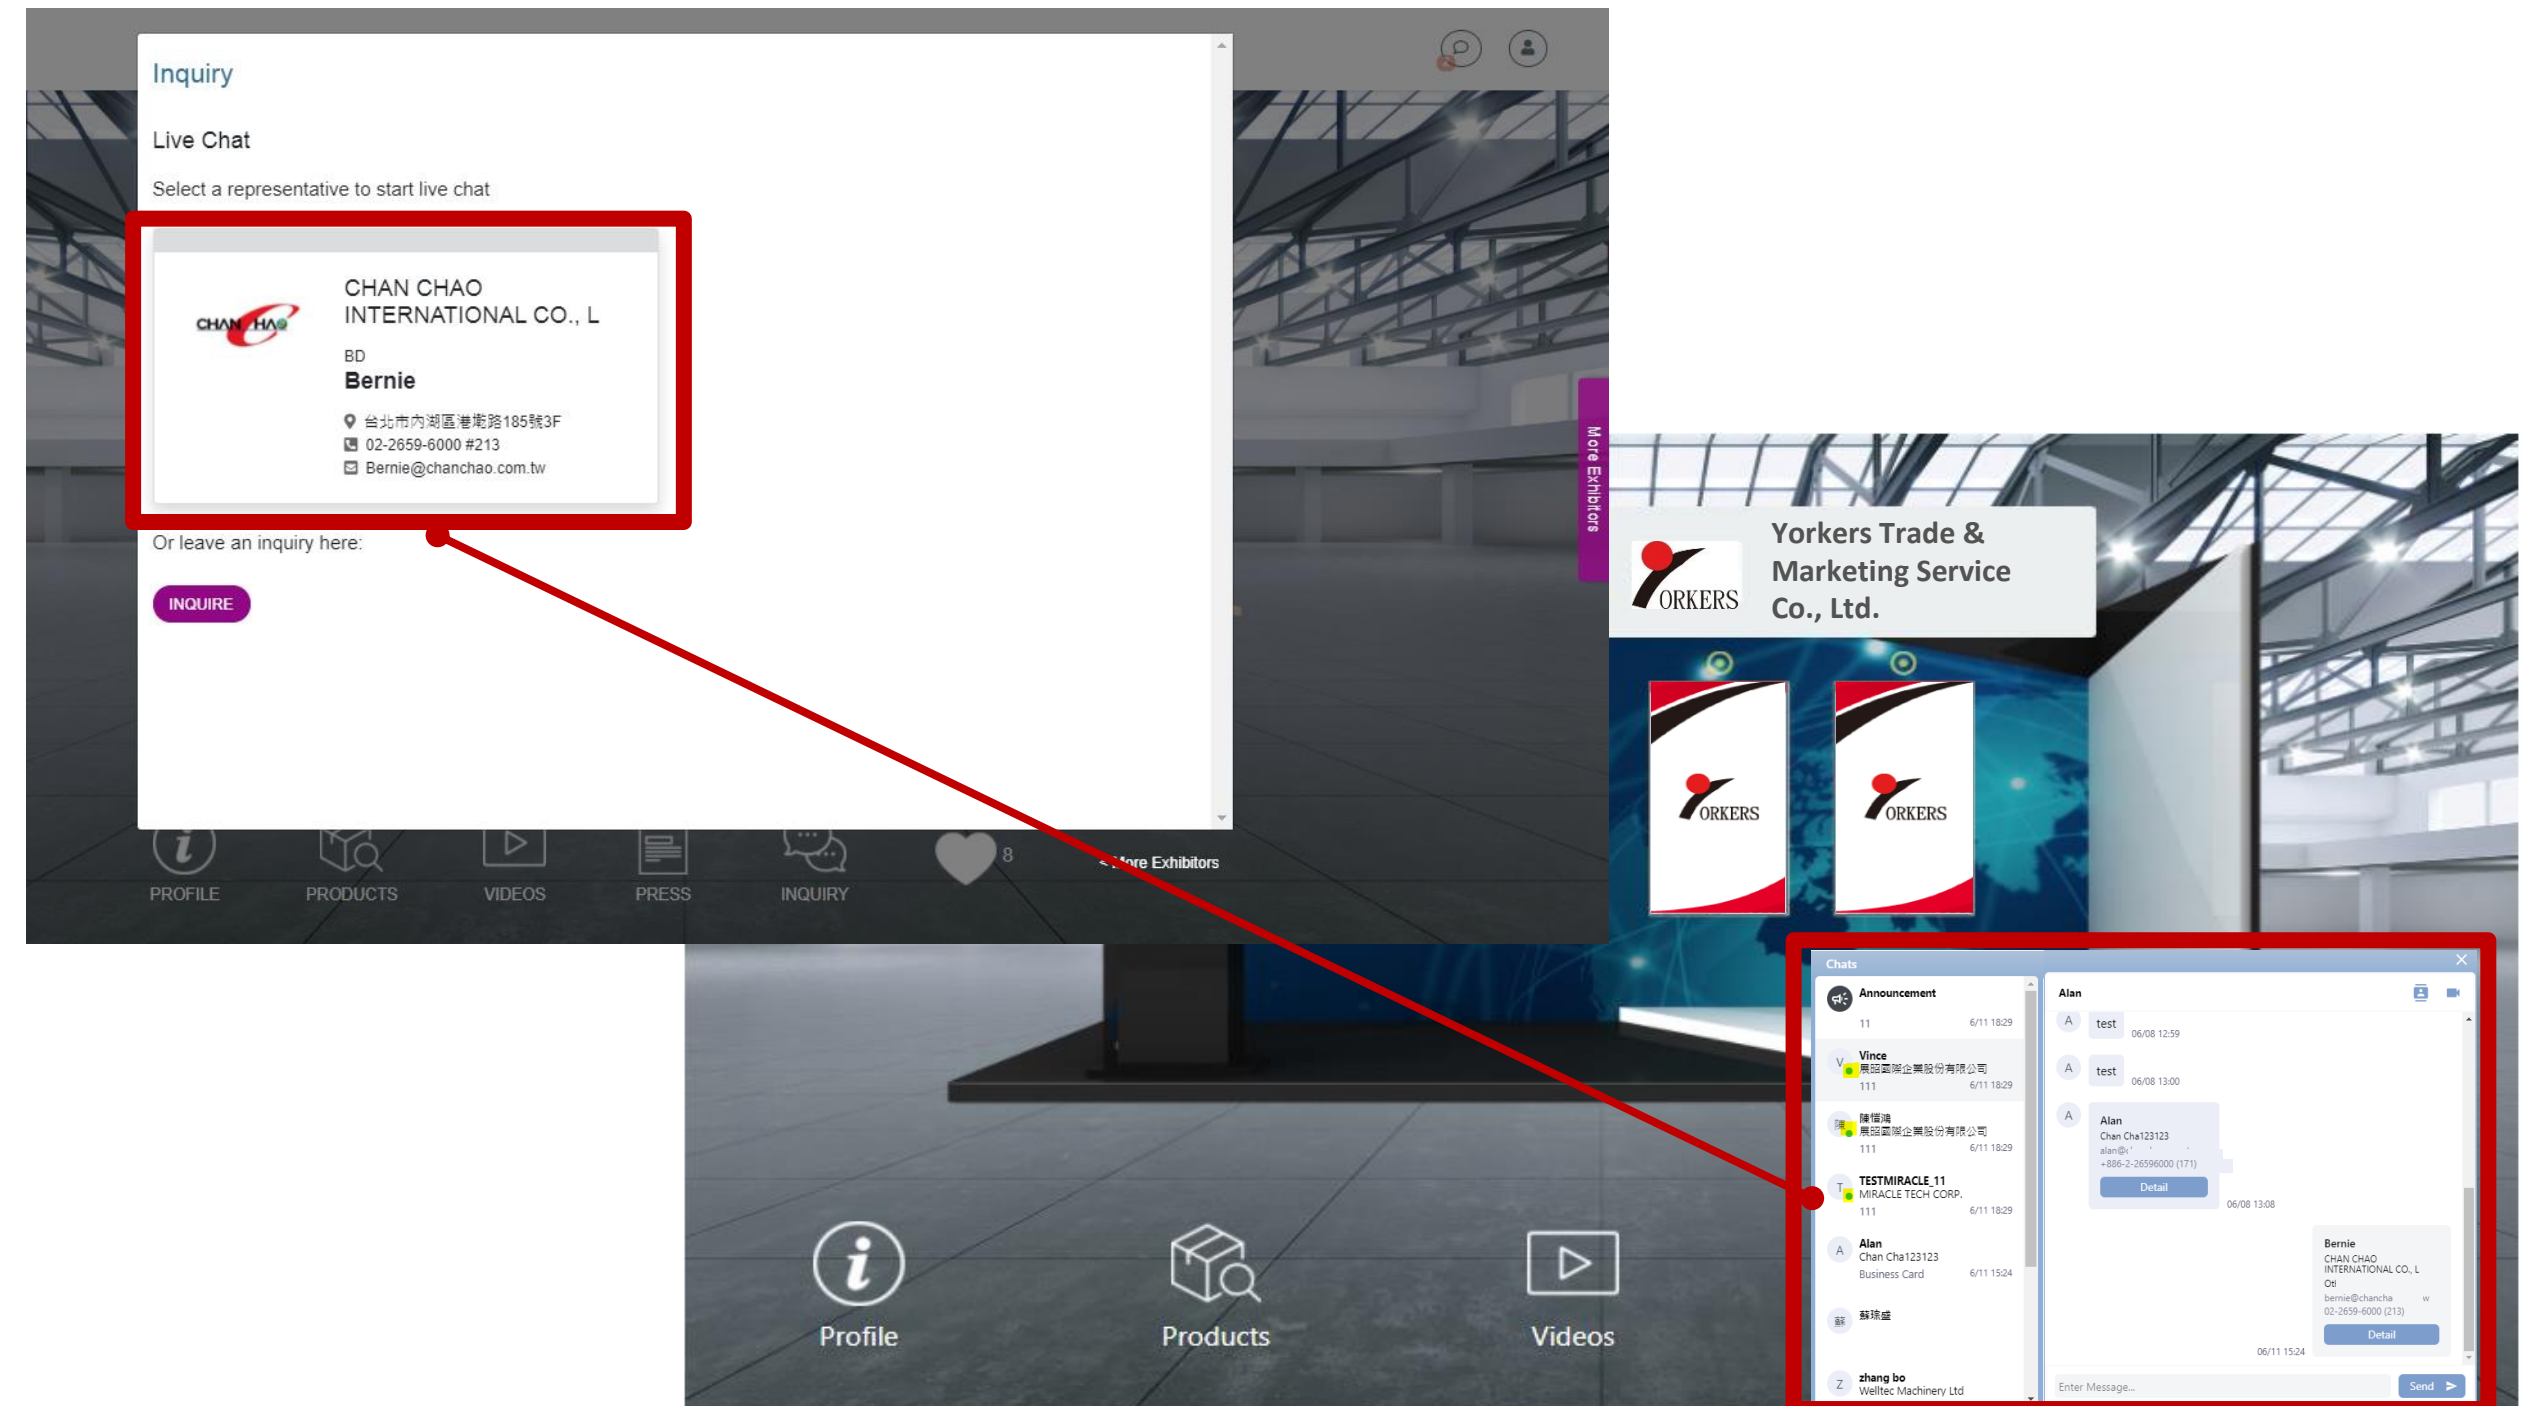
Inquiry

Live Chat

Select a representative to start live chat

CHAN CHAO

CHAN CHAO INTERNATIONAL CO., L

BD

Bernie

台北市內湖區港墘路185號3F

02-2659-6000 #213

Bernie@chanchao.com.tw

Or leave an inquiry here:

INQUIRE

PROFILE PRODUCTS VIDEOS PRESS INQUIRY 8 More Exhibitors

More Exhibitors

ORKERS Yorkers Trade & Marketing Service Co., Ltd.

ORKERS

ORKERS

Chats

Announcement
11 6/11 18:29

Vince
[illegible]
111 6/11 18:29

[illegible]
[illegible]
111 6/11 18:29

TESTMIRACLE_11
MIRACLE TECH CORP.
111 6/11 18:29

Alan
Chan Cha123123
Business Card 6/11 15:24

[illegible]

zhang bo
Welltec Machinery Ltd

Alan

test 06/08 12:59

test 06/08 13:00

Alan
Chan Cha123123
alan@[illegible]
+886-2-26596000 (171)
Detail
06/08 13:08

Bernie
CHAN CHAO INTERNATIONAL CO., L
Ot
bernie@chancha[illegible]
02-2659-6000 (213)
Detail
06/11 15:24

Enter Message...
Send

Profile Products Videos